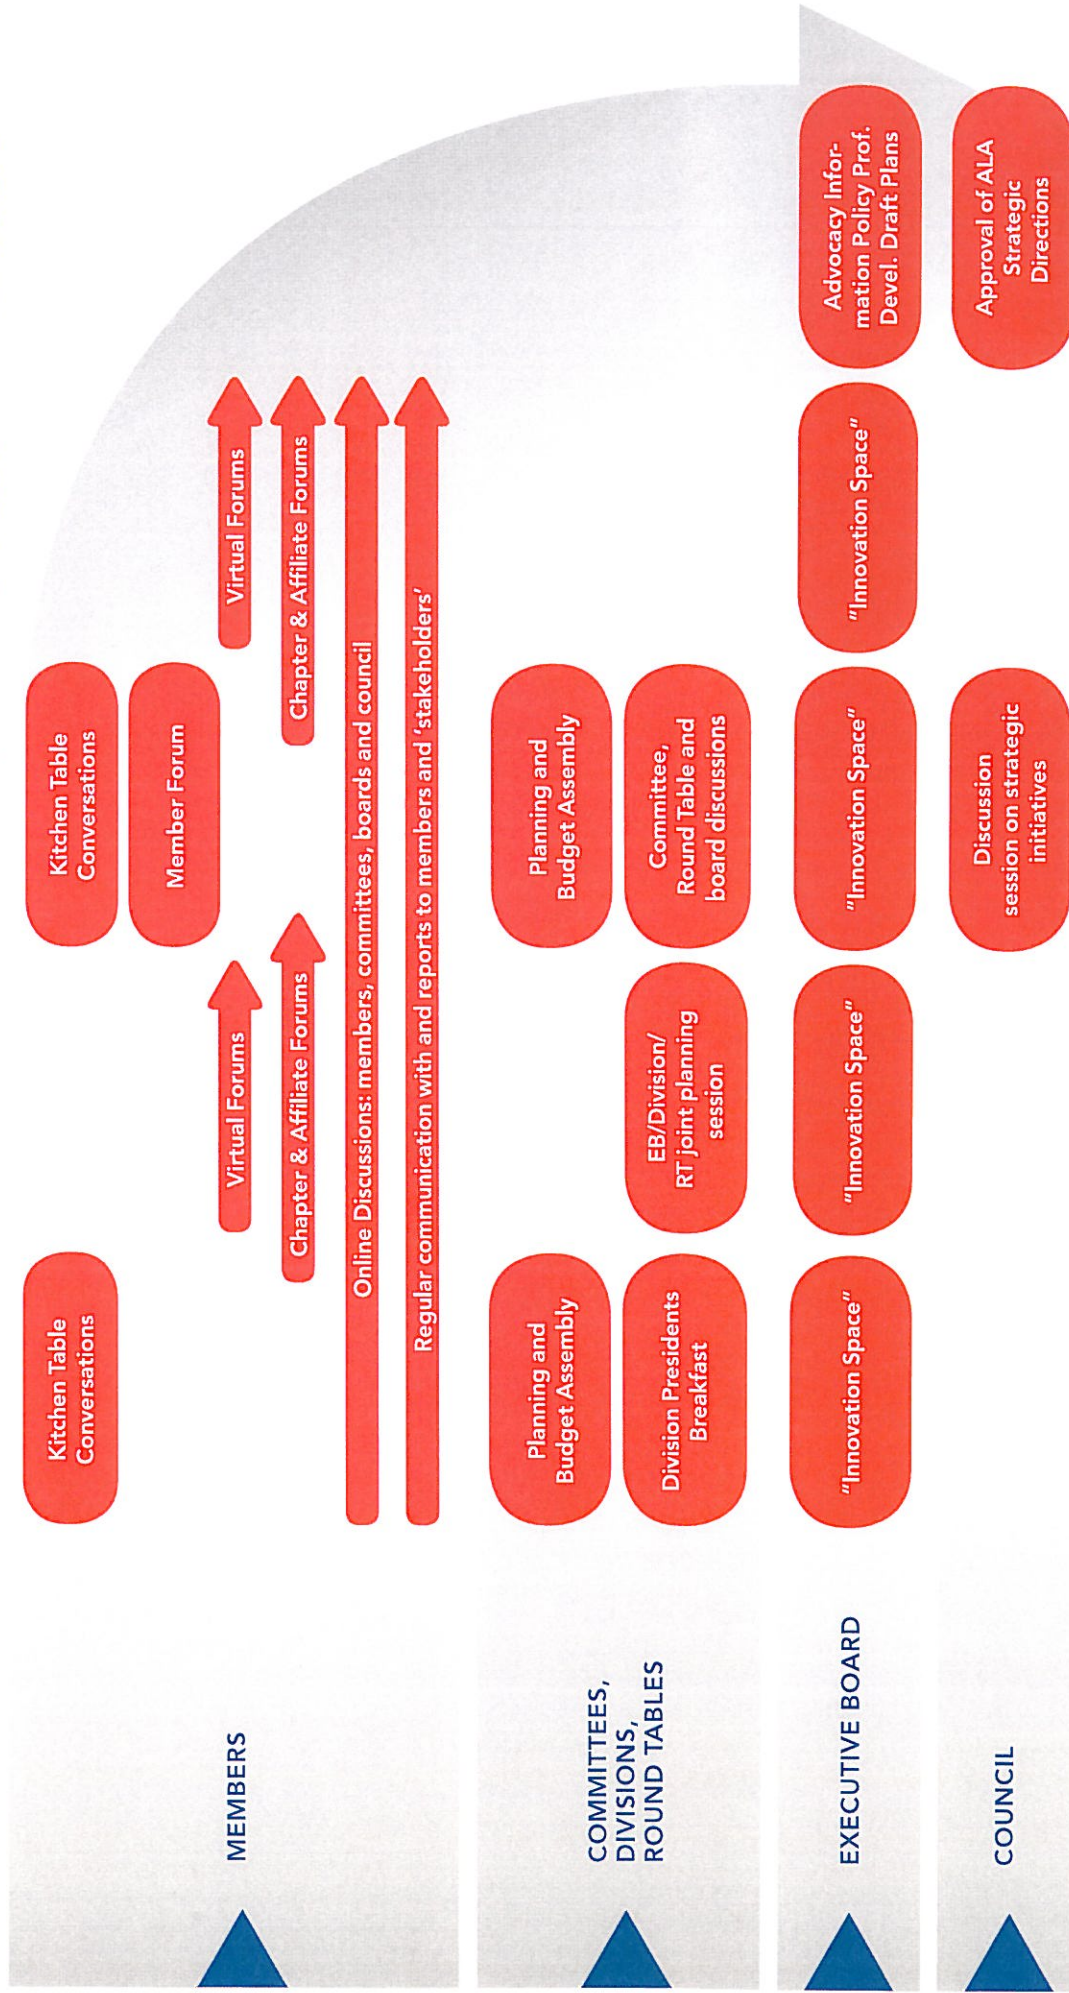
MEMBERS

Kitchen Table Conversations

Virtual Forums

Chapter & Affiliate Forums

Kitchen Table Conversations

Member Forum

Virtual Forums

Chapter & Affiliate Forums

Online Discussions: members, committees, boards and council

Regular communication with and reports to members and 'stakeholders'

COMMITTEES, DIVISIONS, ROUND TABLES

Planning and Budget Assembly

Division Presidents Breakfast

EB/Division/ RT joint planning session

Planning and Budget Assembly

Committee, Round Table and board discussions

EXECUTIVE BOARD

"Innovation Space"

"Innovation Space"

"Innovation Space"

"Innovation Space"

Advocacy Information Policy Prof. Devel. Draft Plans

COUNCIL

Discussion session on strategic initiatives

Approval of ALA Strategic Directions